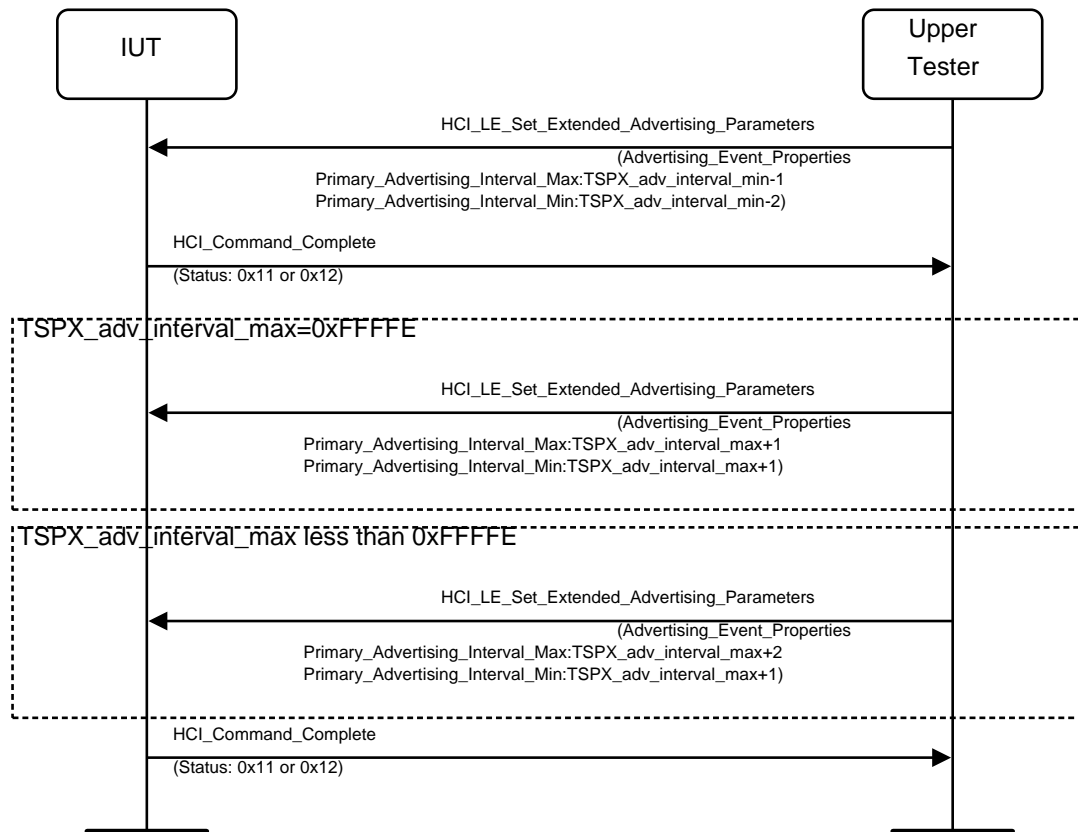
IUT

Upper Tester

HCI_LE_Set_Extended_Advertising_Parameters
(Advertising_Event_Properties
Primary_Advertising_Interval_Max:TSPX_adv_interval_min-1
Primary_Advertising_Interval_Min:TSPX_adv_interval_min-2)

HCI_Command_Complete
(Status: 0x11 or 0x12)

TSPX_adv_interval_max=0xFFFFE

HCI_LE_Set_Extended_Advertising_Parameters
(Advertising_Event_Properties
Primary_Advertising_Interval_Max:TSPX_adv_interval_max+1
Primary_Advertising_Interval_Min:TSPX_adv_interval_max+1)

TSPX_adv_interval_max less than 0xFFFFE

HCI_LE_Set_Extended_Advertising_Parameters
(Advertising_Event_Properties
Primary_Advertising_Interval_Max:TSPX_adv_interval_max+2
Primary_Advertising_Interval_Min:TSPX_adv_interval_max+1)

HCI_Command_Complete
(Status: 0x11 or 0x12)